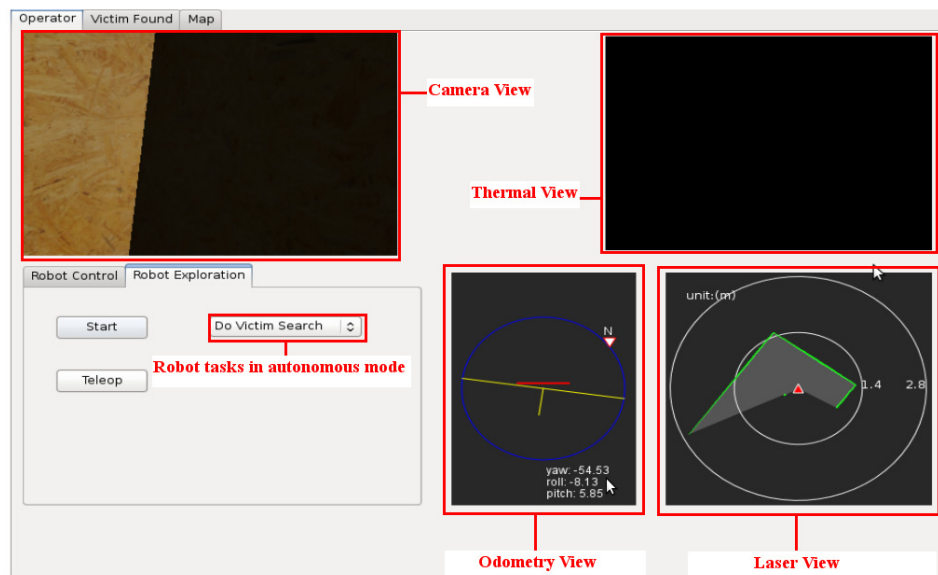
Operator | Victim Found | Map

Camera View

Thermal View

Robot Control | Robot Exploration

Start

Do Victim Search

Robot tasks in autonomous mode

Teleop

N

yaw: -54.53
roll: -8.13
pitch: 5.85

unit:(m)

1.4

2.8

Odometry View

Laser View